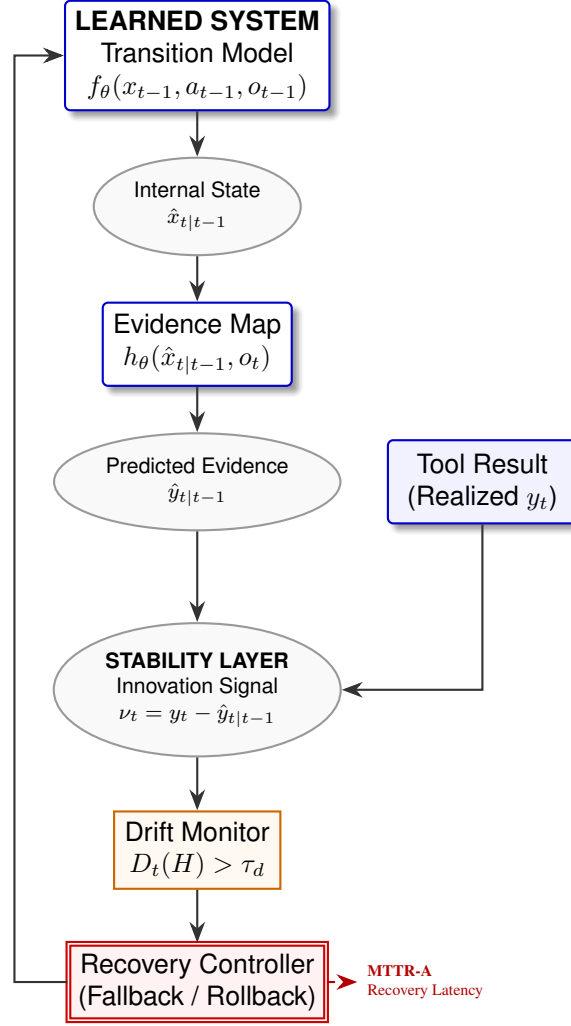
LEARNED SYSTEM
Transition Model
$f_\theta(x_{t-1}, a_{t-1}, o_{t-1})$

Internal State
$\hat{x}_{t|t-1}$

Evidence Map
$h_\theta(\hat{x}_{t|t-1}, o_t)$

Predicted Evidence
$\hat{y}_{t|t-1}$

Tool Result
(Realized $y_t$)

STABILITY LAYER
Innovation Signal
$\nu_t = y_t - \hat{y}_{t|t-1}$

Drift Monitor
$D_t(H) > \tau_d$

Recovery Controller
(Fallback / Rollback)

MTTR-A
Recovery Latency